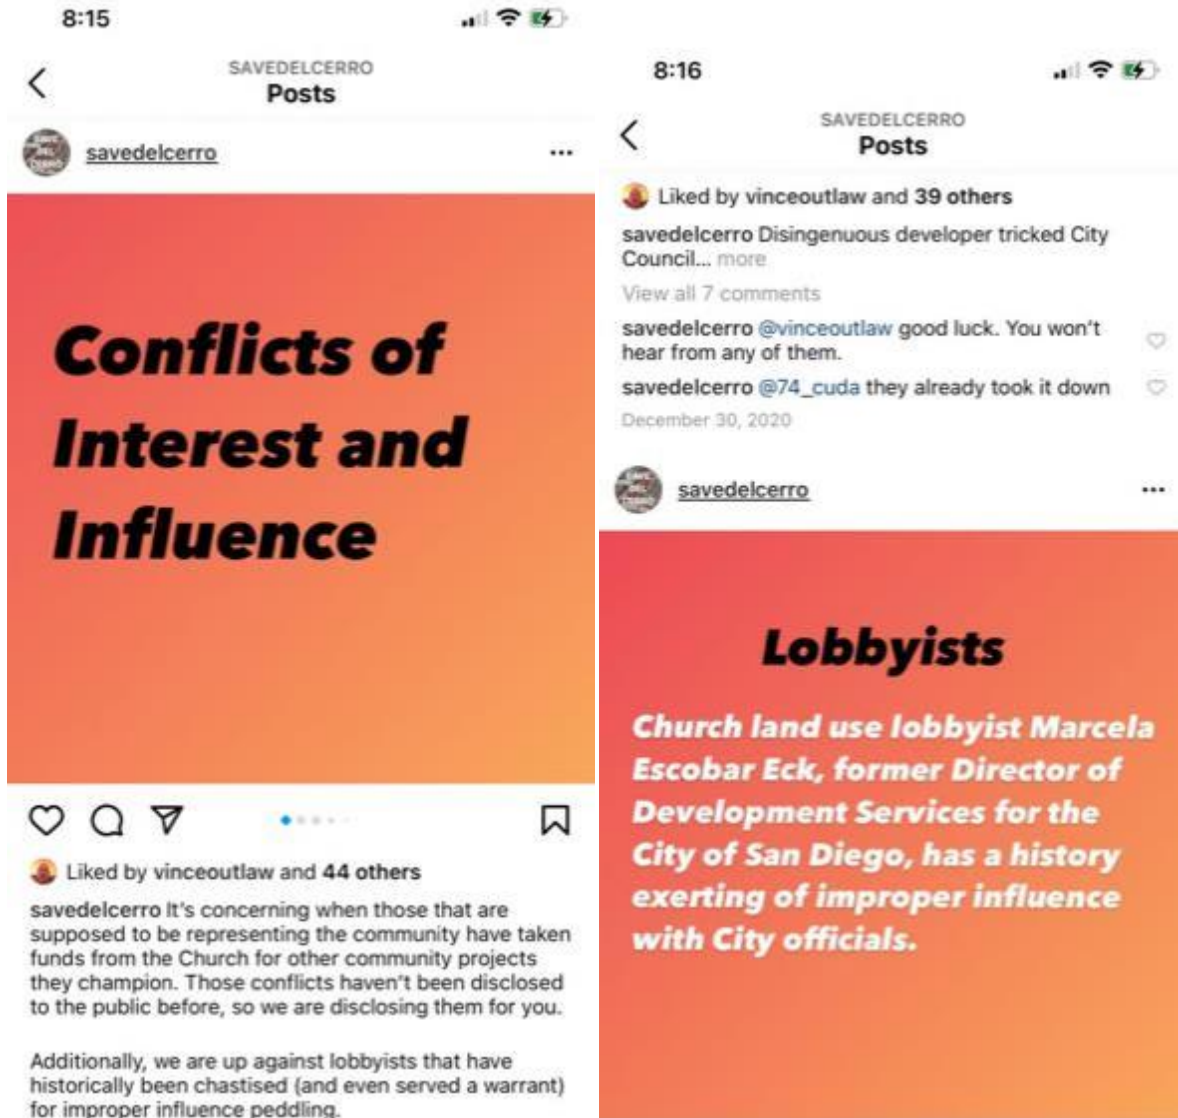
8:15

SAVEDELCERRO
Posts

savedelcerro

Conflicts of Interest and Influence

Liked by vinceoutlaw and 44 others

savedelcerro It's concerning when those that are supposed to be representing the community have taken funds from the Church for other community projects they champion. Those conflicts haven't been disclosed to the public before, so we are disclosing them for you.

Additionally, we are up against lobbyists that have historically been chastised (and even served a warrant) for improper influence peddling.

8:16

SAVEDELCERRO
Posts

Liked by vinceoutlaw and 39 others

savedelcerro Disingenuous developer tricked City Council... more

View all 7 comments

savedelcerro @vinceoutlaw good luck. You won't hear from any of them.

savedelcerro @74_cuda they already took it down

December 30, 2020

savedelcerro

Lobbyists

Church land use lobbyist Marcela Escobar Eck, former Director of Development Services for the City of San Diego, has a history exerting of improper influence with City officials.